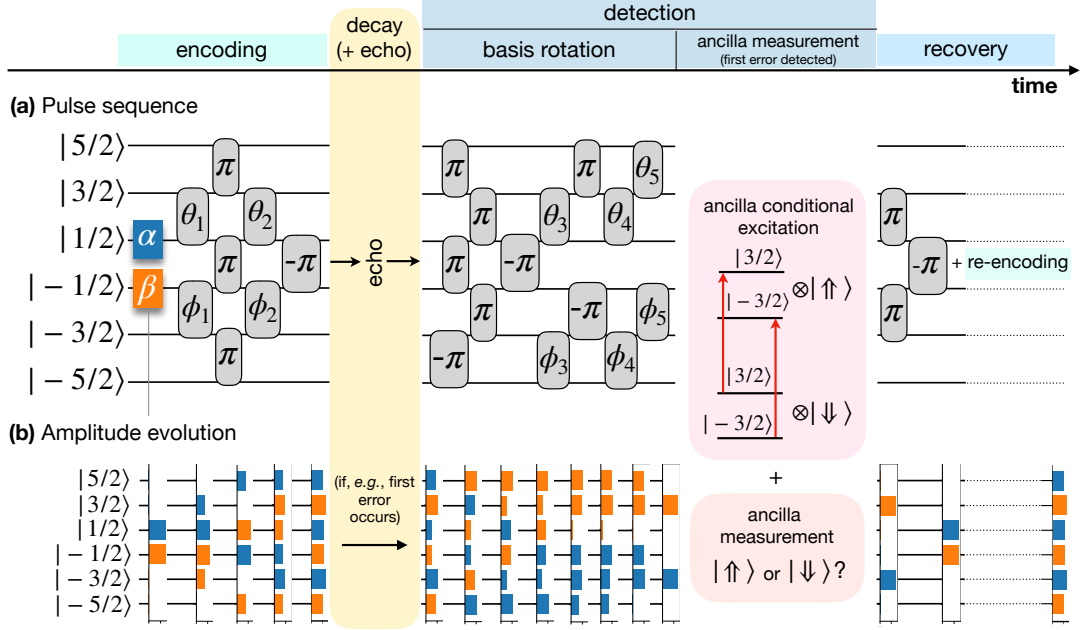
decay (+ echo)

detection

encoding

basis rotation

ancilla measurement (first error detected)

recovery

time

(a) Pulse sequence

$|5/2\rangle$
$|3/2\rangle$
$|1/2\rangle$
$|-1/2\rangle$
$|-3/2\rangle$
$|-5/2\rangle$

$\alpha$
$\beta$

$\pi$ $\theta_1$ $\theta_2$ $\pi$ -$\pi$ $\phi_1$ $\phi_2$ $\pi$

echo

$\pi$ $\pi$ $\theta_5$ $\pi$ $\theta_3$ $\theta_4$ $\pi$ -$\pi$ $\pi$ -$\pi$ $\phi_5$ -$\pi$ $\phi_3$ $\phi_4$

ancilla conditional excitation

$|3/2\rangle$
$|-3/2\rangle$ $\otimes|\Uparrow\rangle$
$|3/2\rangle$
$|-3/2\rangle$ $\otimes|\Downarrow\rangle$

$\pi$ -$\pi$ $\pi$ + re-encoding

(b) Amplitude evolution

$|5/2\rangle$
$|3/2\rangle$
$|1/2\rangle$
$|-1/2\rangle$
$|-3/2\rangle$
$|-5/2\rangle$

(if, e.g., first error occurs)

+

ancilla measurement

$|\Uparrow\rangle$ or $|\Downarrow\rangle$?